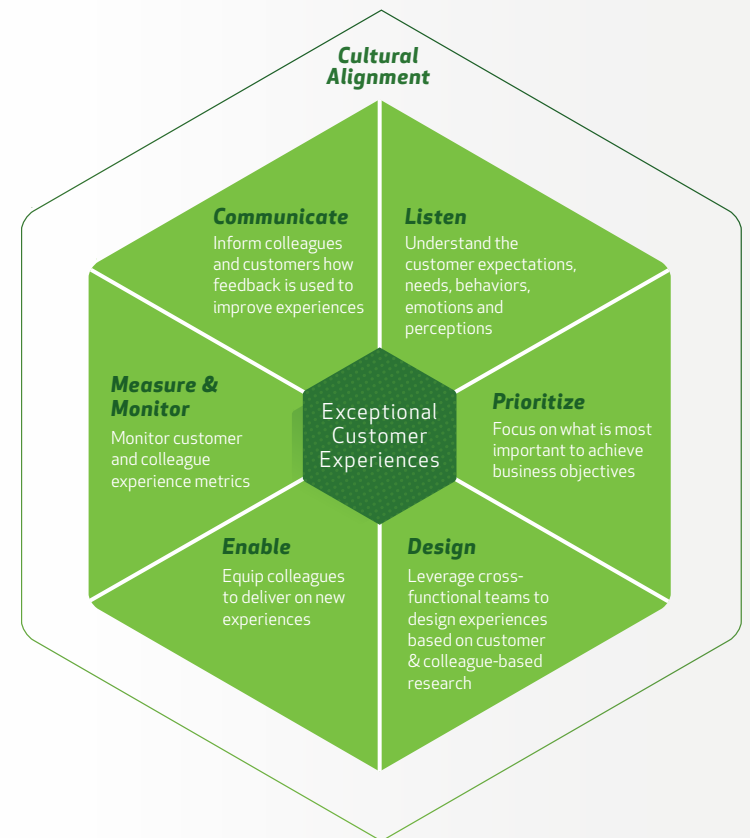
Cultural Alignment

Communicate
Inform colleagues and customers how feedback is used to improve experiences

Listen
Understand the customer expectations, needs, behaviors, emotions and perceptions

Measure & Monitor
Monitor customer and colleague experience metrics

Exceptional Customer Experiences

Prioritize
Focus on what is most important to achieve business objectives

Enable
Equip colleagues to deliver on new experiences

Design
Leverage cross-functional teams to design experiences based on customer & colleague-based research